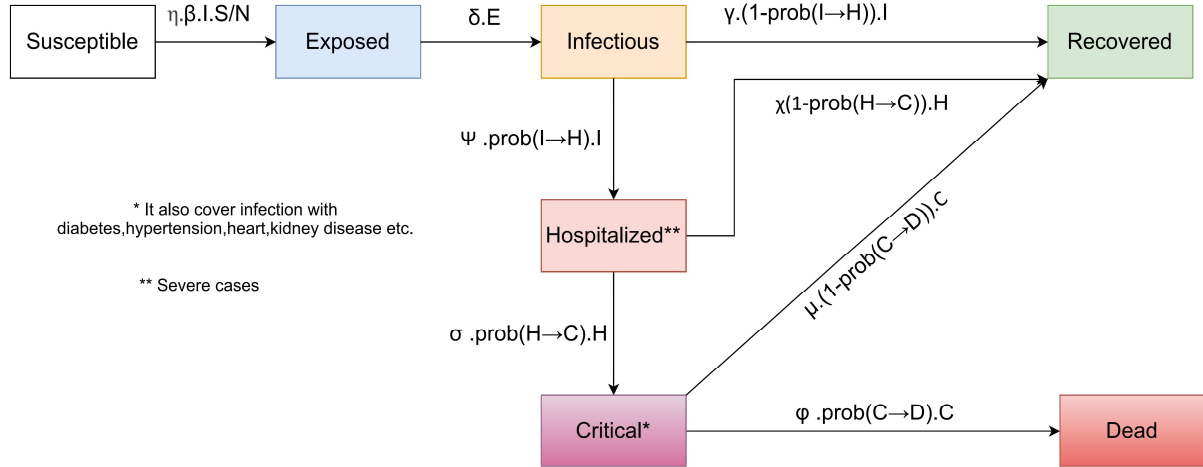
Susceptible

η.β.I.S/N

Exposed

δ.E

Infectious

γ.(1-prob(I→H)).I

Recovered

χ(1-prob(H→C)).H

Ψ .prob(I→H).I

* It also cover infection with diabetes,hypertension,heart,kidney disease etc.

Hospitalized**

μ.(1-prob(C→D)).C

** Severe cases

σ .prob(H→C).H

Critical*

φ .prob(C→D).C

Dead